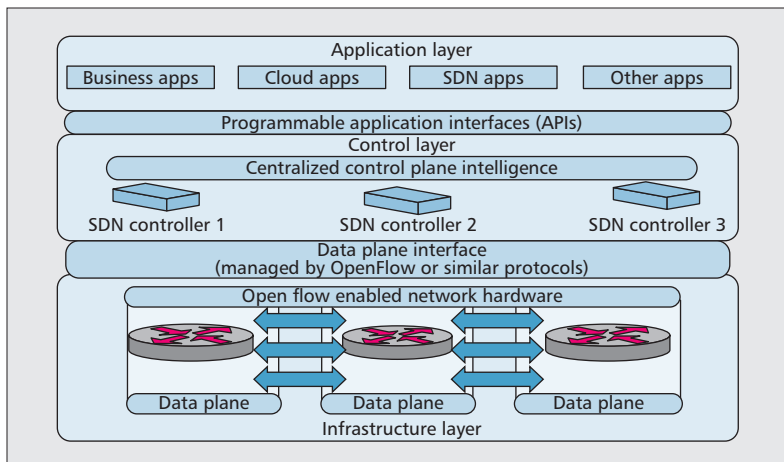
Application layer

Business apps

Cloud apps

SDN apps

Other apps

Programmable application interfaces (APIs)

Control layer

Centralized control plane intelligence

SDN controller 1

SDN controller 2

SDN controller 3

Data plane interface
(managed by OpenFlow or similar protocols)

Open flow enabled network hardware

Data plane

Data plane

Data plane

Infrastructure layer